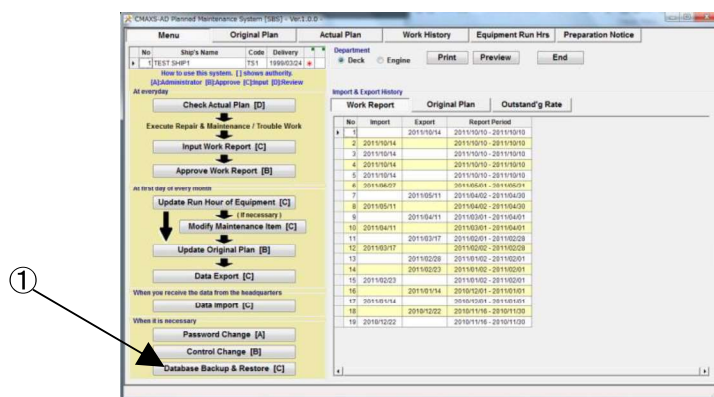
CMAXS-AD Planned Maintenance System [SBS] - Ver.1.0.0

Menu | Original Plan | Actual Plan | Work History | Equipment Run Hrs | Preparation Notice

| No | Ship's Name | Code | Delivery |
|---|---|---|---|
| 1 | TEST SHIP1 | TS1 | 1999/03/24 |

Department
Deck Engine

Print Preview End

How to use this system. [ ] shows authority.
[A]:Administrator [B]:Approve [C]:Input [D]:Review

At everyday
Check Actual Plan [D]
Execute Repair & Maintenance / Trouble Work
Input Work Report [C]
Approve Work Report [B]

At first day of every month
Update Run Hour of Equipment [C]
(If necessary)
Modify Maintenance Item [C]
Update Original Plan [B]
Data Export [C]

When you receive the data from the headquarters
Data Import [C]

When it is necessary
Password Change [A]
Control Change [B]
Database Backup & Restore [C]

①

Import & Export History
Work Report | Original Plan | Outstand'g Rate

| No | Import | Export | Report Period |
|---|---|---|---|
| 1 | | 2011/10/14 | 2011/10/10 - 2011/10/10 |
| 2 | 2011/10/14 | | 2011/10/10 - 2011/10/10 |
| 3 | 2011/10/14 | | 2011/10/10 - 2011/10/10 |
| 4 | 2011/10/14 | | 2011/10/10 - 2011/10/10 |
| 5 | 2011/10/14 | | 2011/10/10 - 2011/10/10 |
| 6 | 2011/06/07 | | 2011/06/01 - 2011/06/31 |
| 7 | | 2011/05/11 | 2011/04/02 - 2011/04/30 |
| 8 | 2011/05/11 | | 2011/04/02 - 2011/04/30 |
| 9 | | 2011/04/11 | 2011/03/01 - 2011/04/01 |
| 10 | 2011/04/11 | | 2011/03/01 - 2011/04/01 |
| 11 | | 2011/03/17 | 2011/02/01 - 2011/02/28 |
| 12 | 2011/03/17 | | 2011/02/02 - 2011/02/28 |
| 13 | | 2011/02/28 | 2011/01/02 - 2011/02/01 |
| 14 | | 2011/02/23 | 2011/01/02 - 2011/02/01 |
| 15 | 2011/02/23 | | 2011/01/02 - 2011/02/01 |
| 16 | | 2011/01/14 | 2010/12/01 - 2011/01/01 |
| 17 | 2011/01/14 | | 2010/12/01 - 2011/01/01 |
| 18 | | 2010/12/22 | 2010/11/16 - 2010/11/30 |
| 19 | 2010/12/22 | | 2010/11/16 - 2010/11/30 |